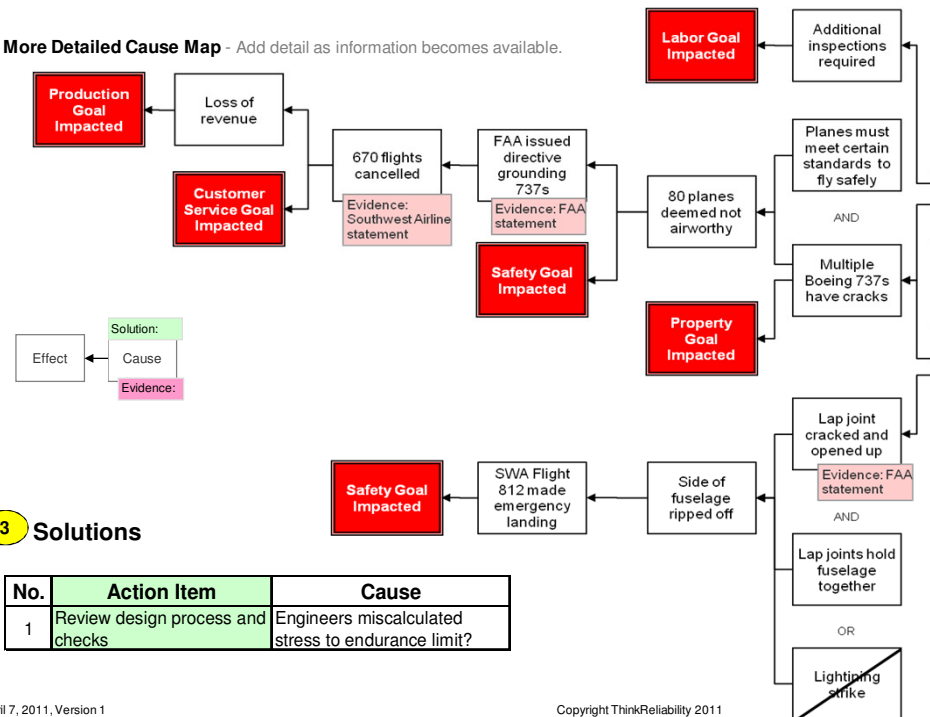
More Detailed Cause Map - Add detail as information becomes available.

Labor Goal Impacted

Additional inspections required

Production Goal Impacted

Loss of revenue

Customer Service Goal Impacted

670 flights cancelled

Evidence: Southwest Airline statement

FAA issued directive grounding 737s

Evidence: FAA statement

Safety Goal Impacted

80 planes deemed not airworthy

Planes must meet certain standards to fly safely

AND

Multiple Boeing 737s have cracks

Property Goal Impacted

Solution:

Effect

Cause

Evidence:

Lap joint cracked and opened up

Evidence: FAA statement

Safety Goal Impacted

SWA Flight 812 made emergency landing

Side of fuselage ripped off

AND

Lap joints hold fuselage together

OR

Lightining strike

3 Solutions

| No. | Action Item | Cause |
|---|---|---|
| 1 | Review design process and checks | Engineers miscalculated stress to endurance limit? |

il 7, 2011, Version 1

Copyright ThinkReliability 2011